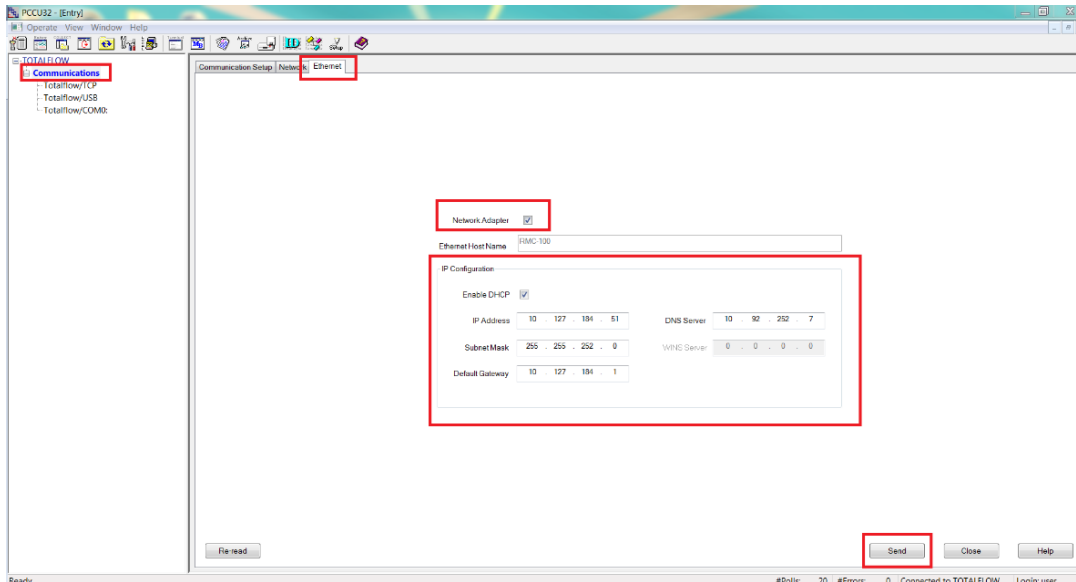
PCCU32 - [Entry]

Operate View Window Help

Setup

TOTALFLOW
Communications
Totalflow/TCP
Totalflow/USB
Totalflow/COM0:

Communication Setup | Network | Ethernet

Network Adapter ☑
Ethernet Host Name RMC-100

IP Configuration
Enable DHCP ☑
IP Address 10 . 127 . 184 . 51
DNS Server 10 . 92 . 252 . 7
Subnet Mask 255 . 255 . 252 . 0
WINS Server 0 . 0 . 0 . 0
Default Gateway 10 . 127 . 184 . 1

Re-read
Send
Close
Help

Ready
#Polls: 20 #Errors: 0 Connected to TOTALFLOW Login: user